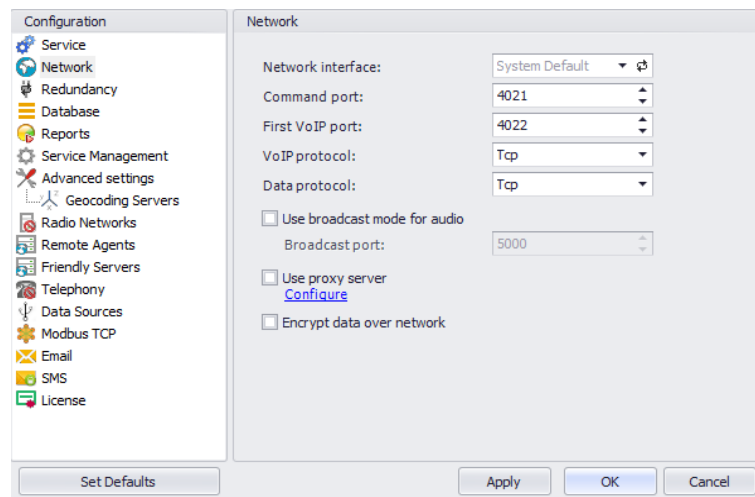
Configuration

Service
Network
Redundancy
Database
Reports
Service Management
Advanced settings
Geocoding Servers
Radio Networks
Remote Agents
Friendly Servers
Telephony
Data Sources
Modbus TCP
Email
SMS
License

Network

Network interface: System Default
Command port: 4021
First VoIP port: 4022
VoIP protocol: Tcp
Data protocol: Tcp

Use broadcast mode for audio
Broadcast port: 5000

Use proxy server
Configure

Encrypt data over network

Set Defaults
Apply
OK
Cancel